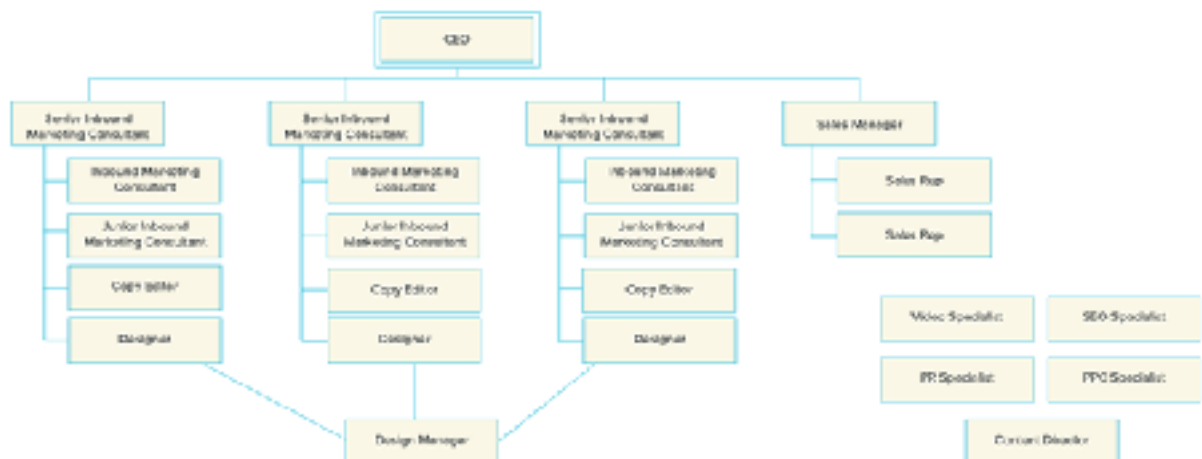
CEO

Senior Inbound Marketing Consultant

Inbound Marketing Consultant

Junior Inbound Marketing Consultant

Copy Editor

Designer

Senior Inbound Marketing Consultant

Inbound Marketing Consultant

Junior Inbound Marketing Consultant

Copy Editor

Designer

Senior Inbound Marketing Consultant

Inbound Marketing Consultant

Junior Inbound Marketing Consultant

Copy Editor

Designer

Sales Manager

Sales Rep

Sales Rep

Video Specialist

SEO Specialist

PR Specialist

PPC Specialist

Content Director

Design Manager